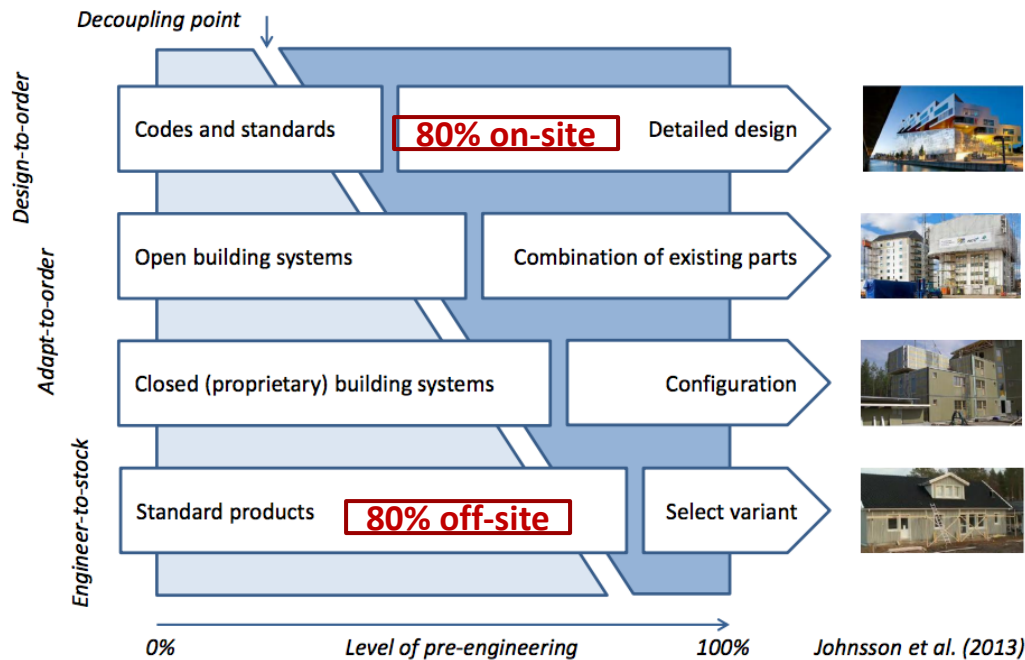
Decoupling point

Design-to-order

Adapt-to-order

Engineer-to-stock

Codes and standards

80% on-site

Detailed design

Open building systems

Combination of existing parts

Closed (proprietary) building systems

Configuration

Standard products

80% off-site

Select variant

0%

Level of pre-engineering

100%

Johnsson et al. (2013)